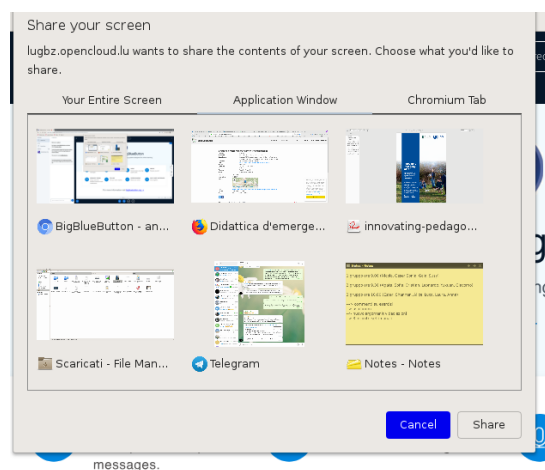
Share your screen

lugbz.opencloud.lu wants to share the contents of your screen. Choose what you'd like to share.

Your Entire Screen

Application Window

Chromium Tab

BigBlueButton - an...

Didattica d'emerge...

innovating-pedago...

Scaricati - File Man...

Telegram

Notes - Notes

Cancel

Share

messages.